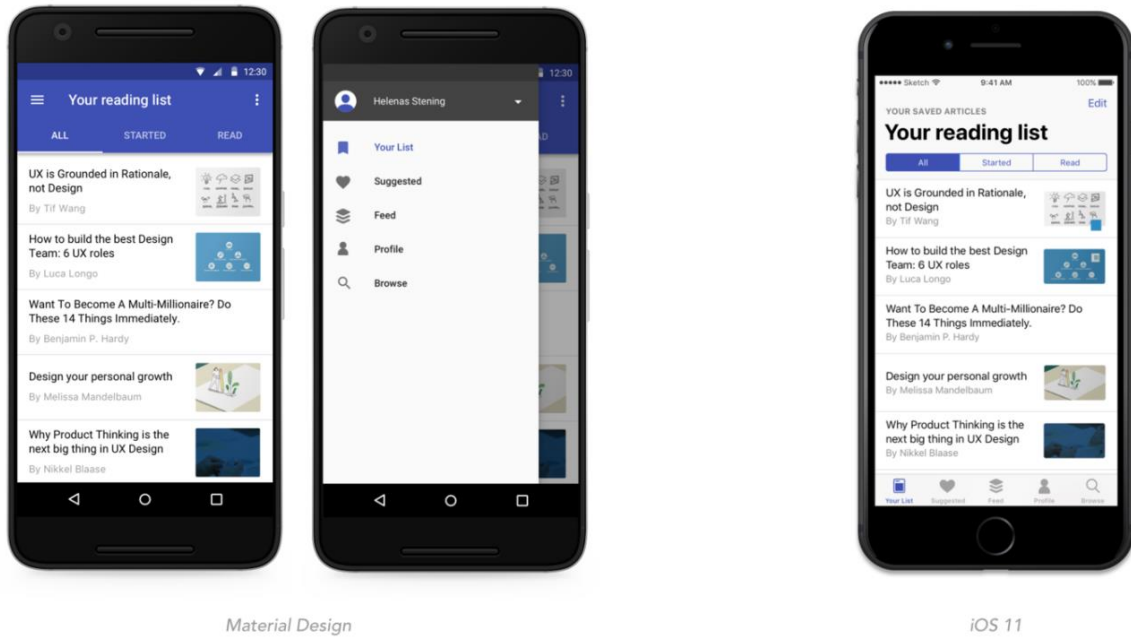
12:30

Your reading list

ALL STARTED READ

UX is Grounded in Rationale, not Design
By Tif Wang

How to build the best Design Team: 6 UX roles
By Luca Longo

Want To Become A Multi-Millionaire? Do These 14 Things Immediately.
By Benjamin P. Hardy

Design your personal growth
By Melissa Mandelbaum

Why Product Thinking is the next big thing in UX Design
By Nikkel Blaase

12:30

Helenas Stening

Your List

Suggested

Feed

Profile

Browse

●●●●● Sketch 9:41 AM 100%

YOUR SAVED ARTICLES

Edit

Your reading list

All Started Read

UX is Grounded in Rationale, not Design
By Tif Wang

How to build the best Design Team: 6 UX roles
By Luca Longo

Want To Become A Multi-Millionaire? Do These 14 Things Immediately.
By Benjamin P. Hardy

Design your personal growth
By Melissa Mandelbaum

Why Product Thinking is the next big thing in UX Design
By Nikkel Blaase

Your List Suggested Feed Profile Browse

Material Design

iOS 11